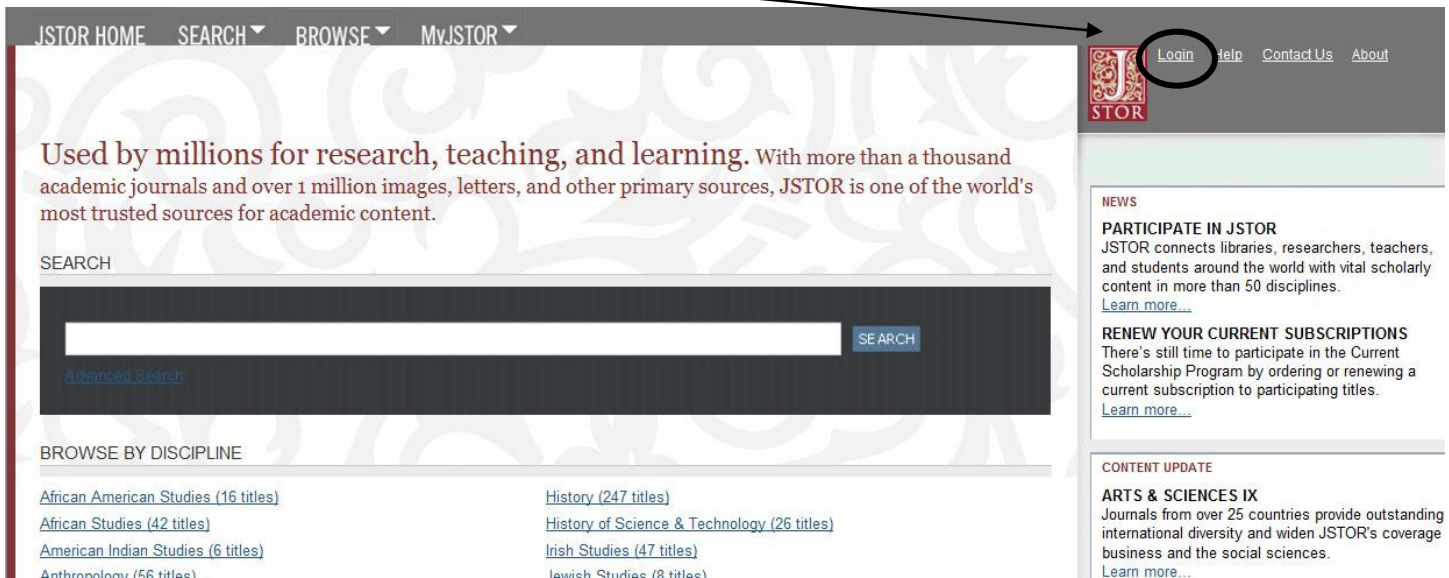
JSTOR HOME SEARCH BROWSE MyJSTOR

JSTOR

Login Help Contact Us About

Used by millions for research, teaching, and learning. With more than a thousand academic journals and over 1 million images, letters, and other primary sources, JSTOR is one of the world's most trusted sources for academic content.

SEARCH

SEARCH

Advanced Search

BROWSE BY DISCIPLINE

African American Studies (16 titles)
African Studies (42 titles)
American Indian Studies (6 titles)
Anthropology (56 titles)

History (247 titles)
History of Science & Technology (26 titles)
Irish Studies (47 titles)
Jewish Studies (8 titles)

NEWS

PARTICIPATE IN JSTOR
JSTOR connects libraries, researchers, teachers, and students around the world with vital scholarly content in more than 50 disciplines.
Learn more...

RENEW YOUR CURRENT SUBSCRIPTIONS
There's still time to participate in the Current Scholarship Program by ordering or renewing a current subscription to participating titles.
Learn more...

CONTENT UPDATE

ARTS & SCIENCES IX
Journals from over 25 countries provide outstanding international diversity and widen JSTOR's coverage business and the social sciences.
Learn more...